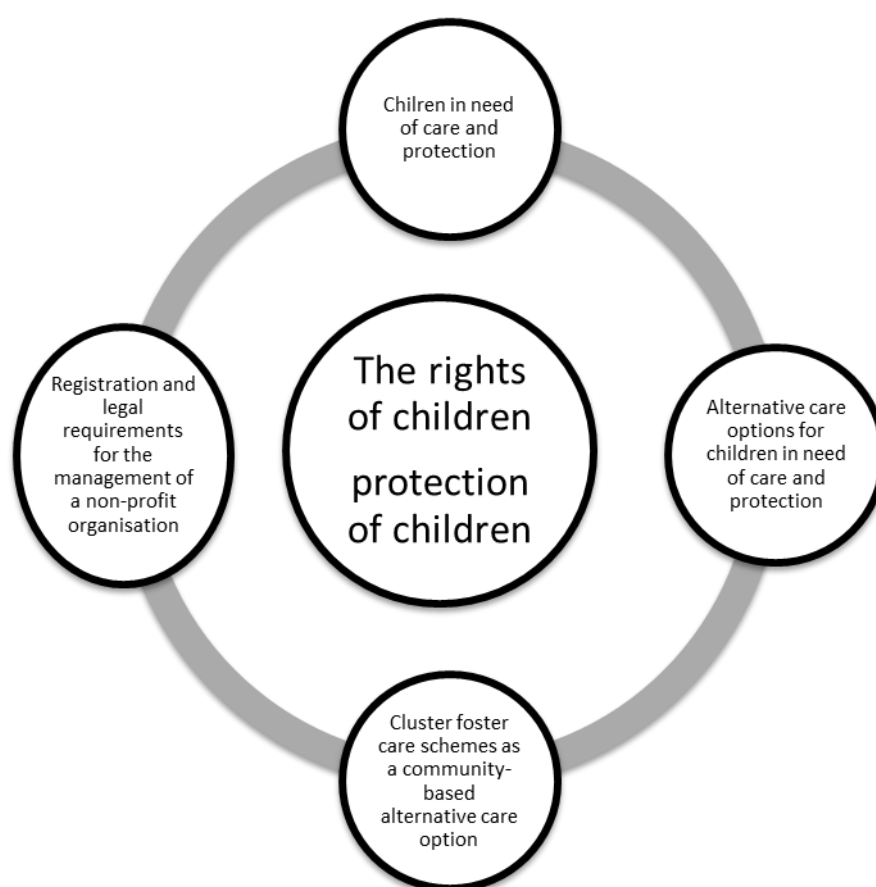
Chilren in need of care and protection

Registration and legal requirements for the management of a non-profit organisation

The rights of children

protection of children

Alternative care options for children in need of care and protection

Cluster foster care schemes as a community-based alternative care option